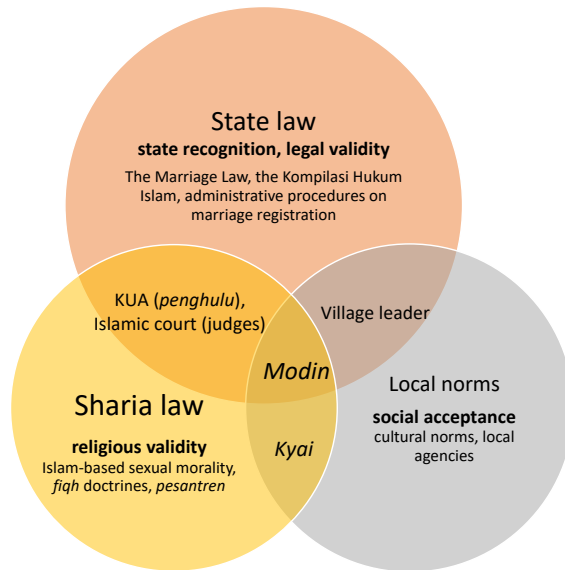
State law

state recognition, legal validity

The Marriage Law, the Kompilasi Hukum Islam, administrative procedures on marriage registration

KUA (*penghulu*), Islamic court (judges)

Village leader

*Modin*

Local norms

Sharia law

social acceptance

cultural norms, local agencies

religious validity

Islam-based sexual morality, *fiqh* doctrines, *pesantren*

*Kyai*